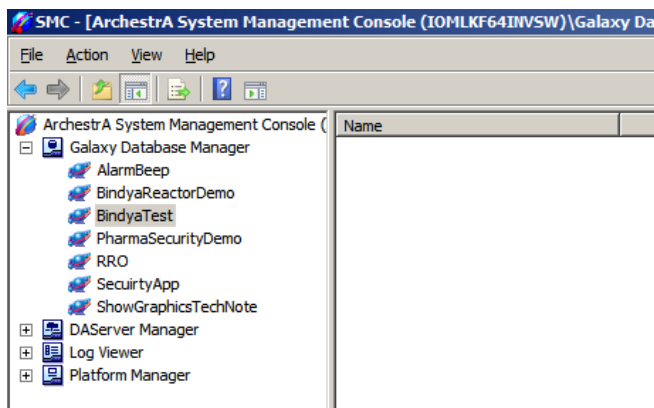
SMC - [ArchestrA System Management Console (IOMLKF64INVSW)\Galaxy Da

File Action View Help

ArchestrA System Management Console (

Galaxy Database Manager

AlarmBeep

BindyaReactorDemo

BindyaTest

PharmaSecurityDemo

RRO

SecuirtyApp

ShowGraphicsTechNote

DAServer Manager

Log Viewer

Platform Manager

Name